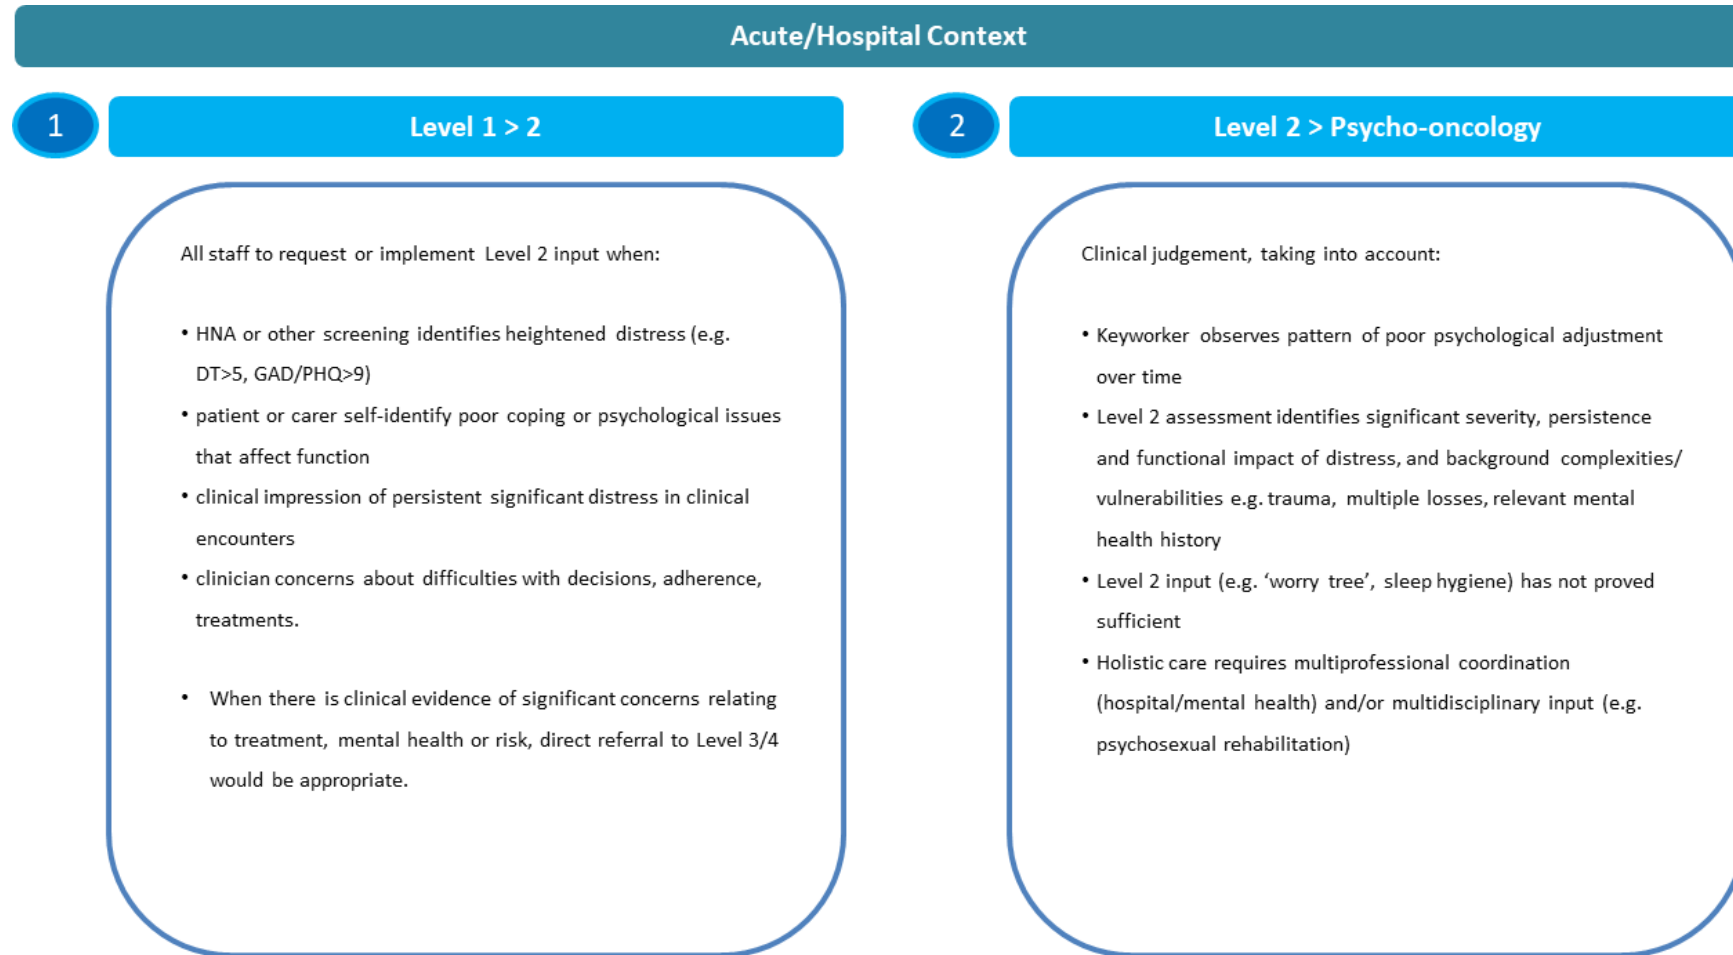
Acute/Hospital Context

1

Level 1 > 2

All staff to request or implement Level 2 input when:

• HNA or other screening identifies heightened distress (e.g. DT>5, GAD/PHQ>9)
• patient or carer self-identify poor coping or psychological issues that affect function
• clinical impression of persistent significant distress in clinical encounters
• clinician concerns about difficulties with decisions, adherence, treatments.

• When there is clinical evidence of significant concerns relating to treatment, mental health or risk, direct referral to Level 3/4 would be appropriate.

2

Level 2 > Psycho-oncology

Clinical judgement, taking into account:

• Keyworker observes pattern of poor psychological adjustment over time
• Level 2 assessment identifies significant severity, persistence and functional impact of distress, and background complexities/ vulnerabilities e.g. trauma, multiple losses, relevant mental health history
• Level 2 input (e.g. 'worry tree', sleep hygiene) has not proved sufficient
• Holistic care requires multiprofessional coordination (hospital/mental health) and/or multidisciplinary input (e.g. psychosexual rehabilitation)